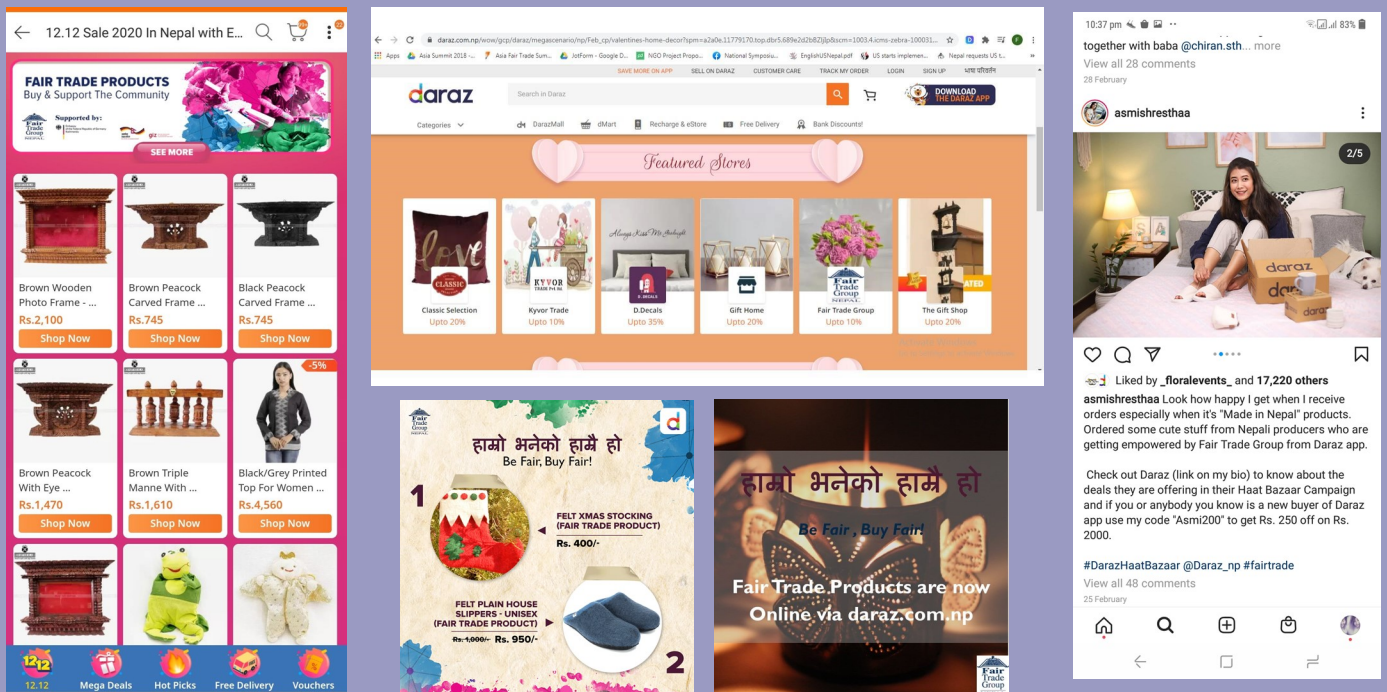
12.12 Sale 2020 In Nepal with E...

FAIR TRADE PRODUCTS
Buy & Support The Community

Fair Trade Group
Supported by:

SEE MORE

Brown Wooden Photo Frame - ...
Rs.2,100
Shop Now

Brown Peacock Carved Frame ...
Rs.745
Shop Now

Black Peacock Carved Frame ...
Rs.745
Shop Now

Brown Peacock With Eye ...
Rs.1,470
Shop Now

Brown Triple Manne With ...
Rs.1,610
Shop Now

-5%
Black/Grey Printed Top For Women ...
Rs.4,560
Shop Now

12.12
Mega Deals
Hot Picks
Free Delivery
Vouchers

daraz.com.np/wow/gcp/daraz/megascenario/np/Feb_cp/valentines-home-decor?spm=a2a0e.11779170.top.dbr5.689e2d2bBZjlp8scm=1003.4.icms-zebra-100031...

Apps Asia Summit 2018 -... Asia Fair Trade Sum... JotForm - Google D... NGO Project Propo... National Symposiu... EnglishUSNepal.pdf US starts implemen... Nepal requests US t...

SAVE MORE ON APP SELL ON DARAZ CUSTOMER CARE TRACK MY ORDER LOGIN SIGN UP भाषा परिवर्तन

daraz
Search in Daraz
DOWNLOAD THE DARAZ APP
Categories
DarazMall dMart Recharge & eStore Free Delivery Bank Discounts!

Featured Stores

love
CLASSIC
Classic Selection
Upto 20%

KYVOR
Kyvor Trade
Upto 10%

Always Kiss Me Goodnight
D.DECALS
D.Decals
Upto 35%

Gift Home
Upto 20%

Fair Trade Group
Fair Trade Group
Upto 10%

ATED
The Gift Shop
Upto 20%

10:37 pm
83%
together with baba @chiran.sth... more
View all 28 comments
28 February

asmishresthaa
2/5
daraz
daraz

Liked by _floralevents_ and 17,220 others
asmishresthaa Look how happy I get when I receive orders especially when it's "Made in Nepal" products. Ordered some cute stuff from Nepali producers who are getting empowered by Fair Trade Group from Daraz app.

Check out Daraz (link on my bio) to know about the deals they are offering in their Haat Bazaar Campaign and if you or anybody you know is a new buyer of Daraz app use my code "Asmi200" to get Rs. 250 off on Rs. 2000.

#DarazHaatBazaar @Daraz_np #fairtrade
View all 48 comments
25 February

Fair Trade Group
हाम्रो भनेको हाम्रै हो
Be Fair, Buy Fair!
1
FELT XMAS STOCKING (FAIR TRADE PRODUCT)
Rs. 400/-
FELT PLAIN HOUSE SLIPPERS - UNISEX (FAIR TRADE PRODUCT)
Rs. 1,000/- Rs. 950/-
2

हामो भनेको हामै हो
Be Fair , Buy Fair!
Fair Trade Products are now Online via daraz.com.np
Fair Trade Group